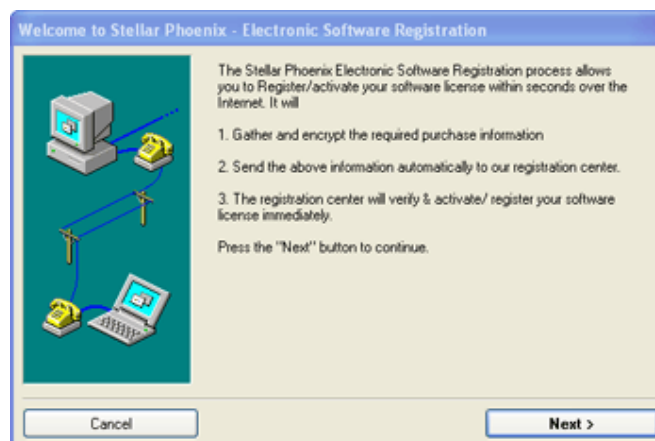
Welcome to Stellar Phoenix - Electronic Software Registration

The Stellar Phoenix Electronic Software Registration process allows you to Register/activate your software license within seconds over the Internet. It will

1. Gather and encrypt the required purchase information

2. Send the above information automatically to our registration center.

3. The registration center will verify & activate/ register your software license immediately.

Press the "Next" button to continue.

Cancel

Next >